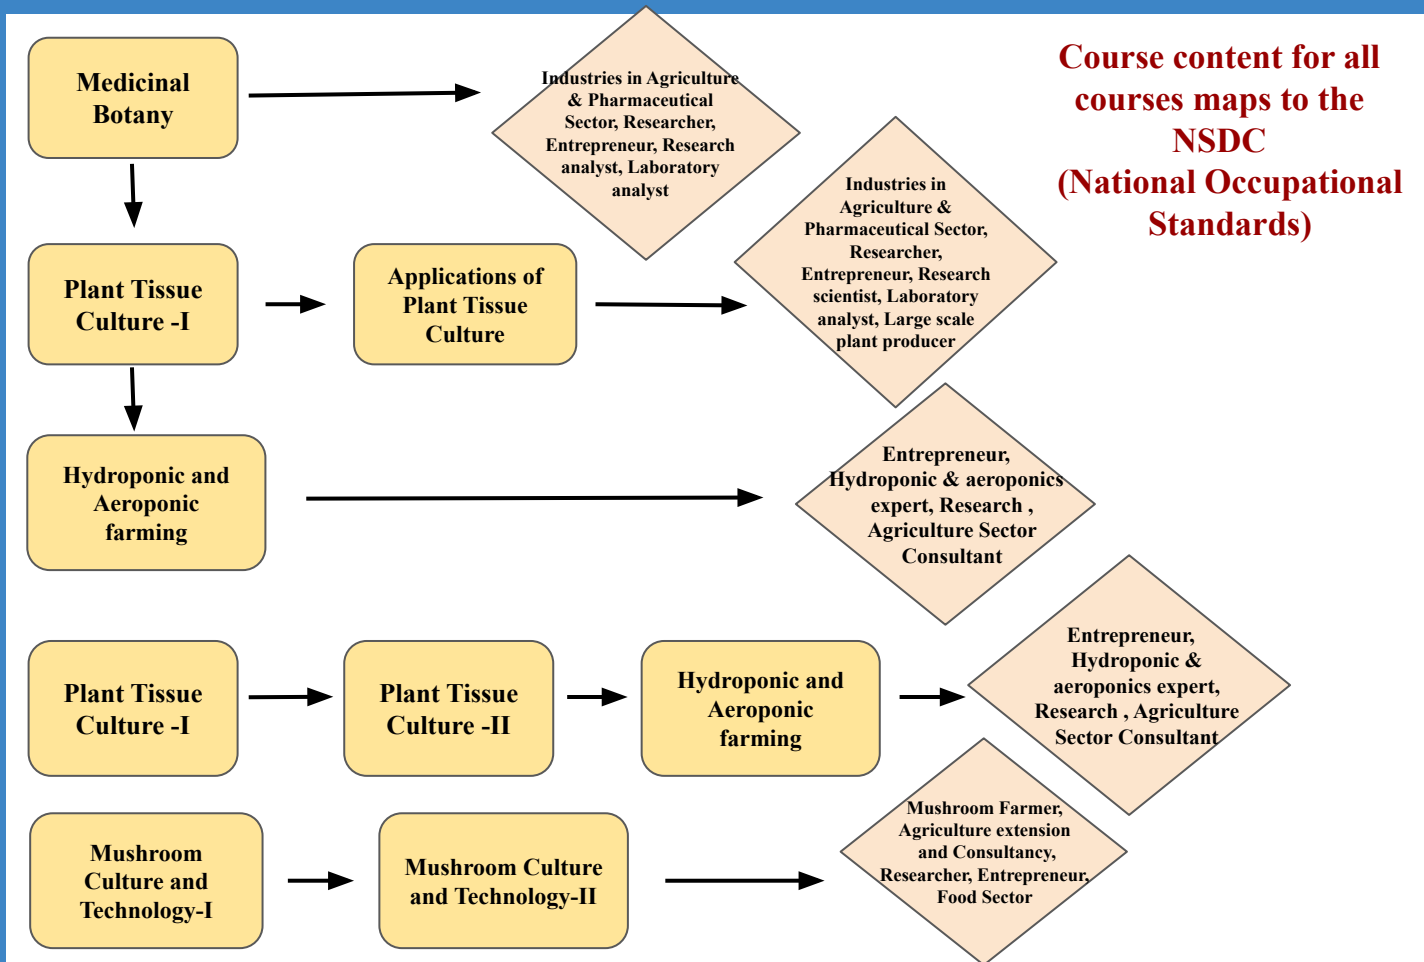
Course content for all courses maps to the NSDC (National Occupational Standards)

Medicinal Botany

Industries in Agriculture & Pharmaceutical Sector, Researcher, Entrepreneur, Research analyst, Laboratory analyst

Plant Tissue Culture -I

Applications of Plant Tissue Culture

Industries in Agriculture & Pharmaceutical Sector, Researcher, Entrepreneur, Research scientist, Laboratory analyst, Large scale plant producer

Hydroponic and Aeroponic farming

Entrepreneur, Hydroponic & aeroponics expert, Research , Agriculture Sector Consultant

Plant Tissue Culture -I

Plant Tissue Culture -II

Hydroponic and Aeroponic farming

Entrepreneur, Hydroponic & aeroponics expert, Research , Agriculture Sector Consultant

Mushroom Culture and Technology-I

Mushroom Culture and Technology-II

Mushroom Farmer, Agriculture extension and Consultancy, Researcher, Entrepreneur, Food Sector